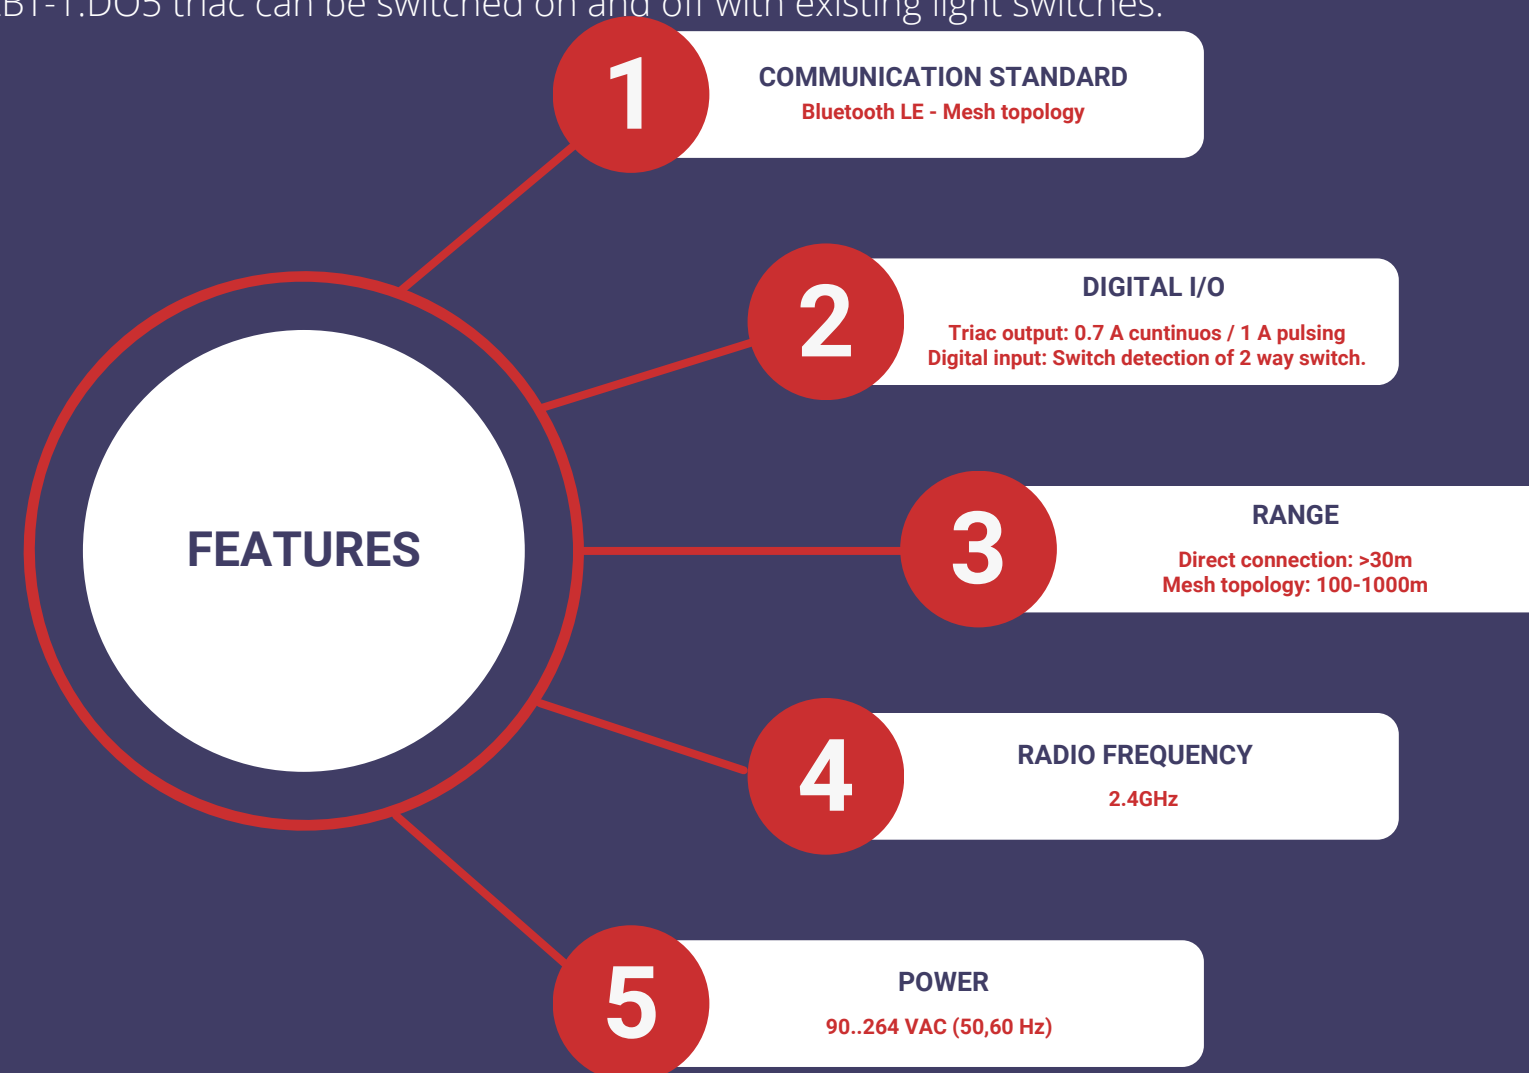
BT-1.DO5 triac can be switched on and off with existing light switches.

FEATURES

1
COMMUNICATION STANDARD
Bluetooth LE - Mesh topology

2
DIGITAL I/O
Triac output: 0.7 A cuntinuos / 1 A pulsing
Digital input: Switch detection of 2 way switch.

3
RANGE
Direct connection: >30m
Mesh topology: 100-1000m

4
RADIO FREQUENCY
2.4GHz

5
POWER
90..264 VAC (50,60 Hz)